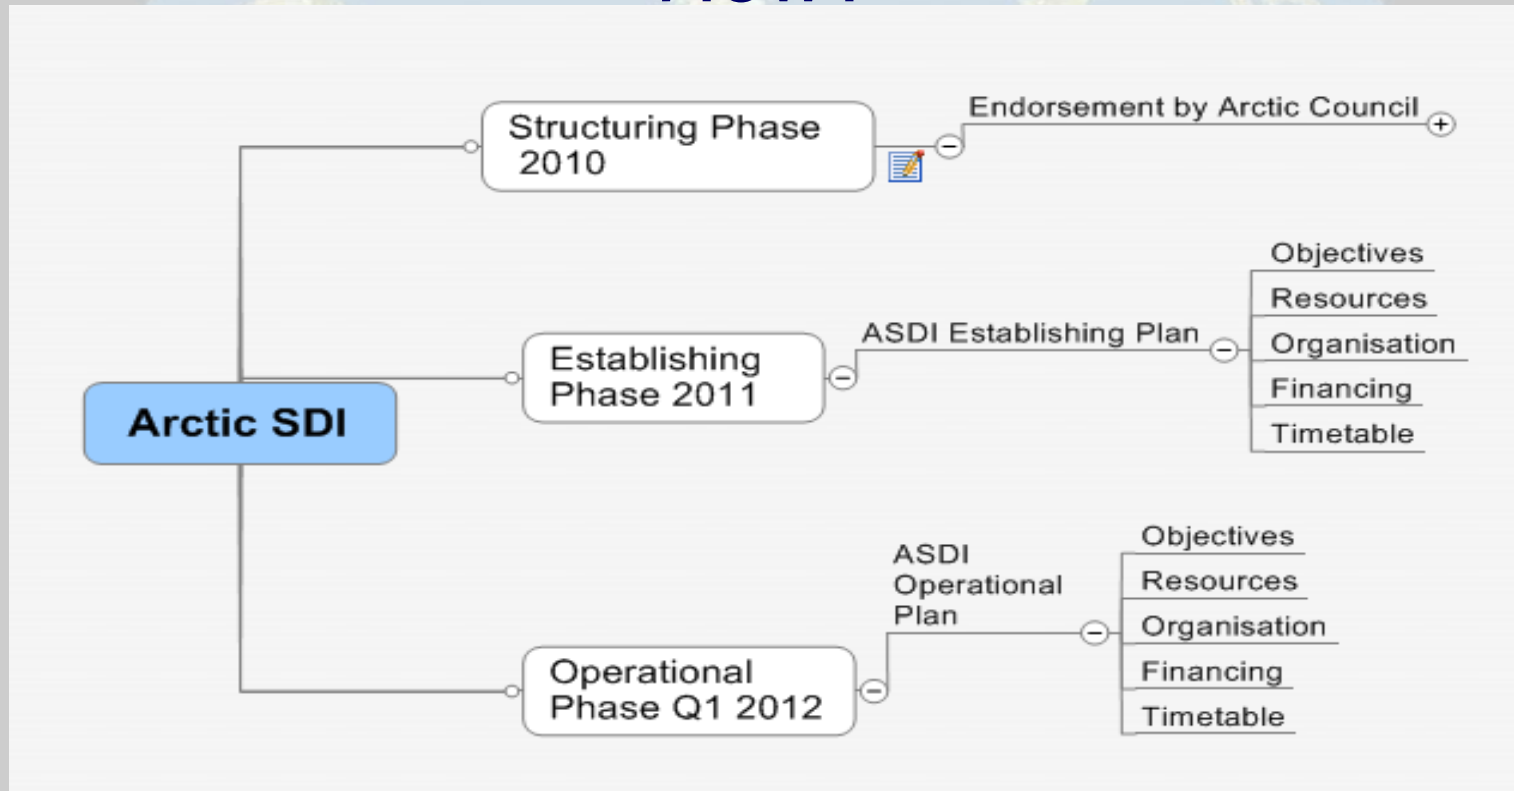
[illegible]

Arctic SDI

Structuring Phase 2010

Endorsement by Arctic Council

Establishing Phase 2011

ASDI Establishing Plan

Objectives

Resources

Organisation

Financing

Timetable

Operational Phase Q1 2012

ASDI Operational Plan

Objectives

Resources

Organisation

Financing

Timetable